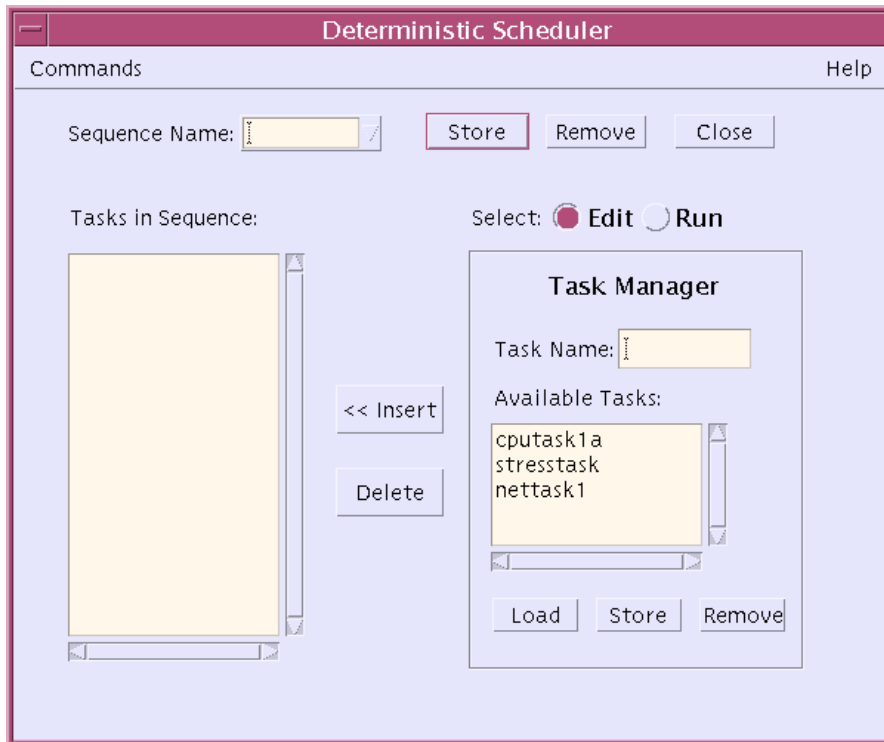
Deterministic Scheduler

Commands

Help

Sequence Name:

Store

Remove

Close

Tasks in Sequence:

Select: Edit Run

Task Manager

Task Name:

<< Insert

Available Tasks:

cputask1a
stresstask
nettask1

Delete

Load

Store

Remove